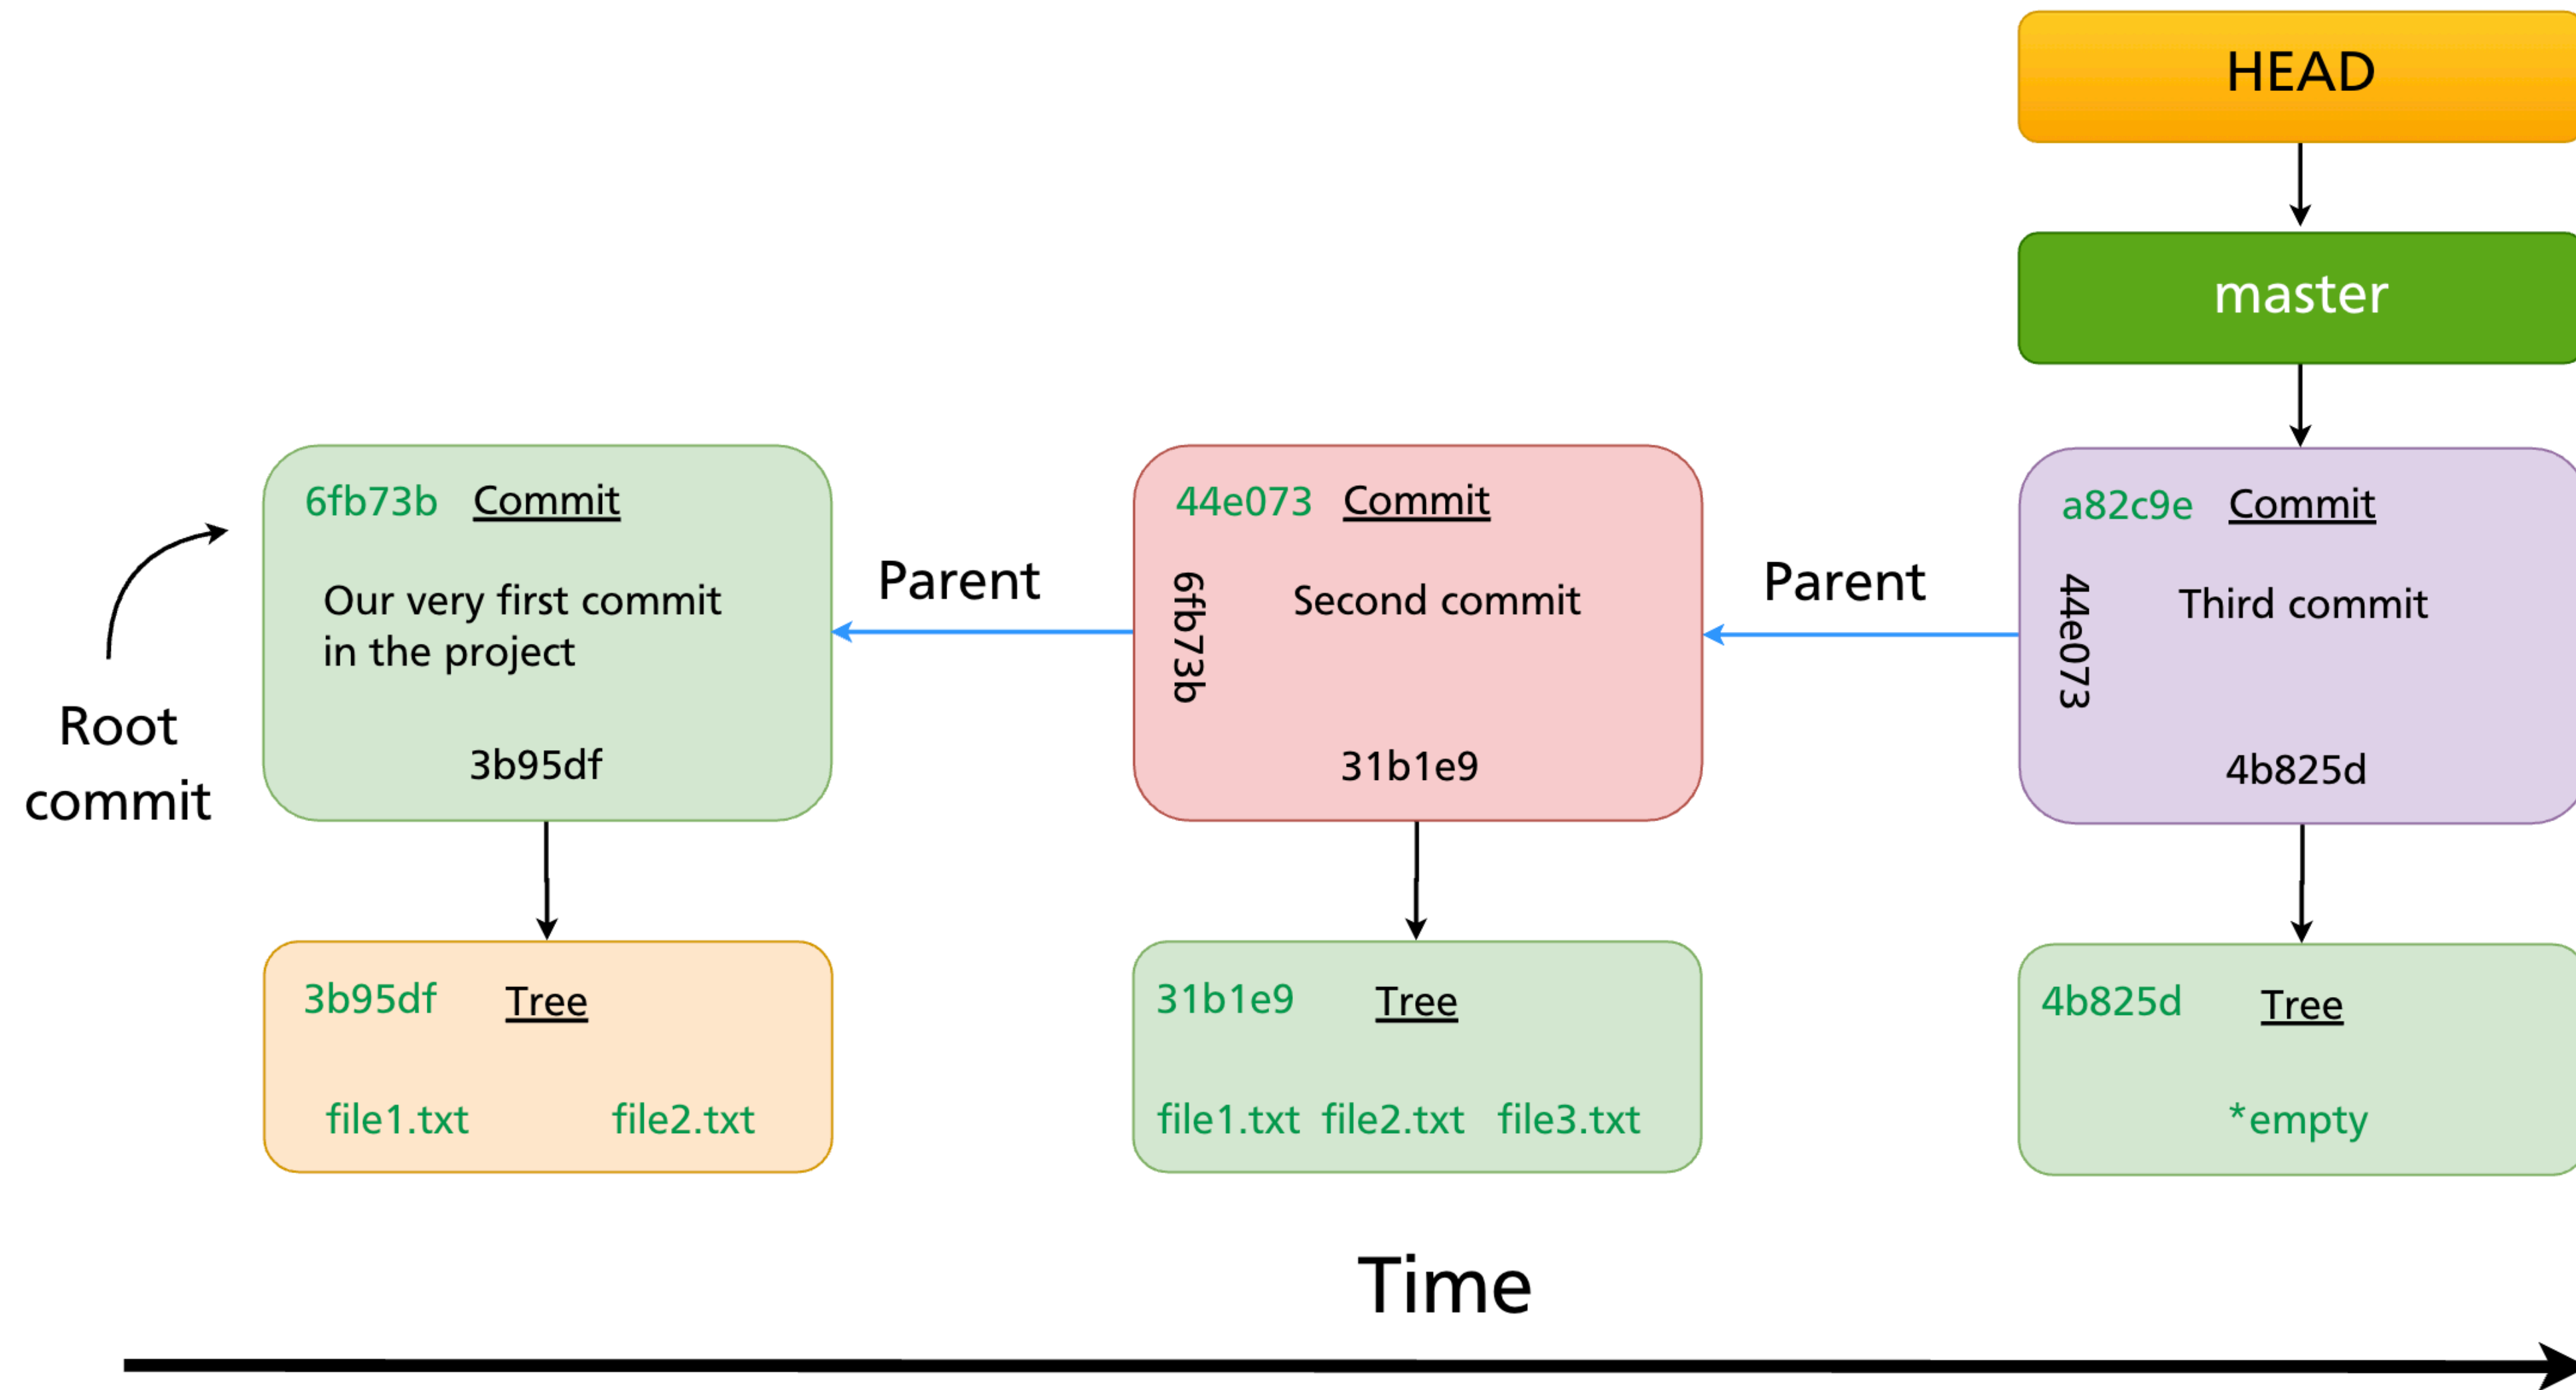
HEAD

master

Root commit

6fb73b Commit

Our very first commit in the project

3b95df

Parent

44e073 Commit

6fb73b

Second commit

31b1e9

Parent

a82c9e Commit

44e073

Third commit

4b825d

3b95df Tree

file1.txt file2.txt

31b1e9 Tree

file1.txt file2.txt file3.txt

4b825d Tree

*empty

Time